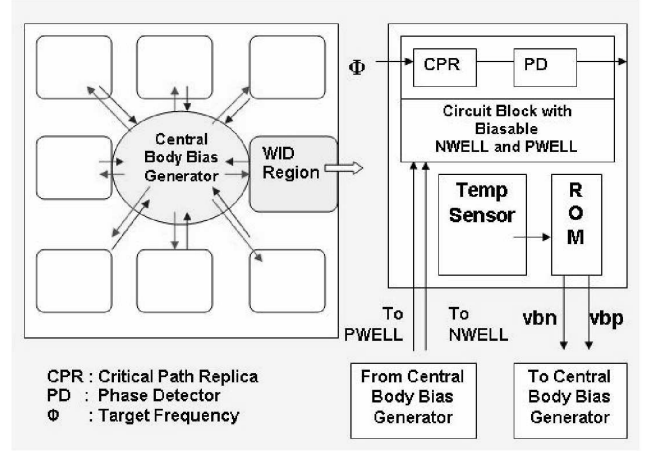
Central Body Bias Generator

WID Region

$\Phi$

CPR

PD

Circuit Block with Biasable NWELL and PWELL

Temp Sensor

R O M

To PWELL

To NWELL

vbn

vbp

CPR : Critical Path Replica
PD : Phase Detector
$\Phi$ : Target Frequency

From Central Body Bias Generator

To Central Body Bias Generator